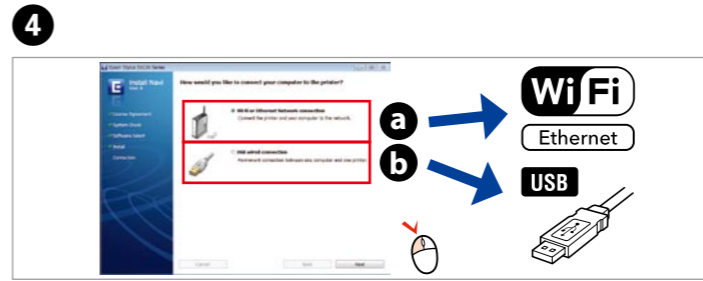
4

Epson Stylus SX130 Series

Install Navi

How would you like to connect your computer to the printer?

Wi-Fi or Ethernet Network connection
Connect the printer and your computer to the network.

USB wired connection
Permanent connection between your computer and one printer.

License Agreement
System Check
Software Select
Install
Connection

Cancel
Back
Next

a
b

WiFi
Ethernet
USB